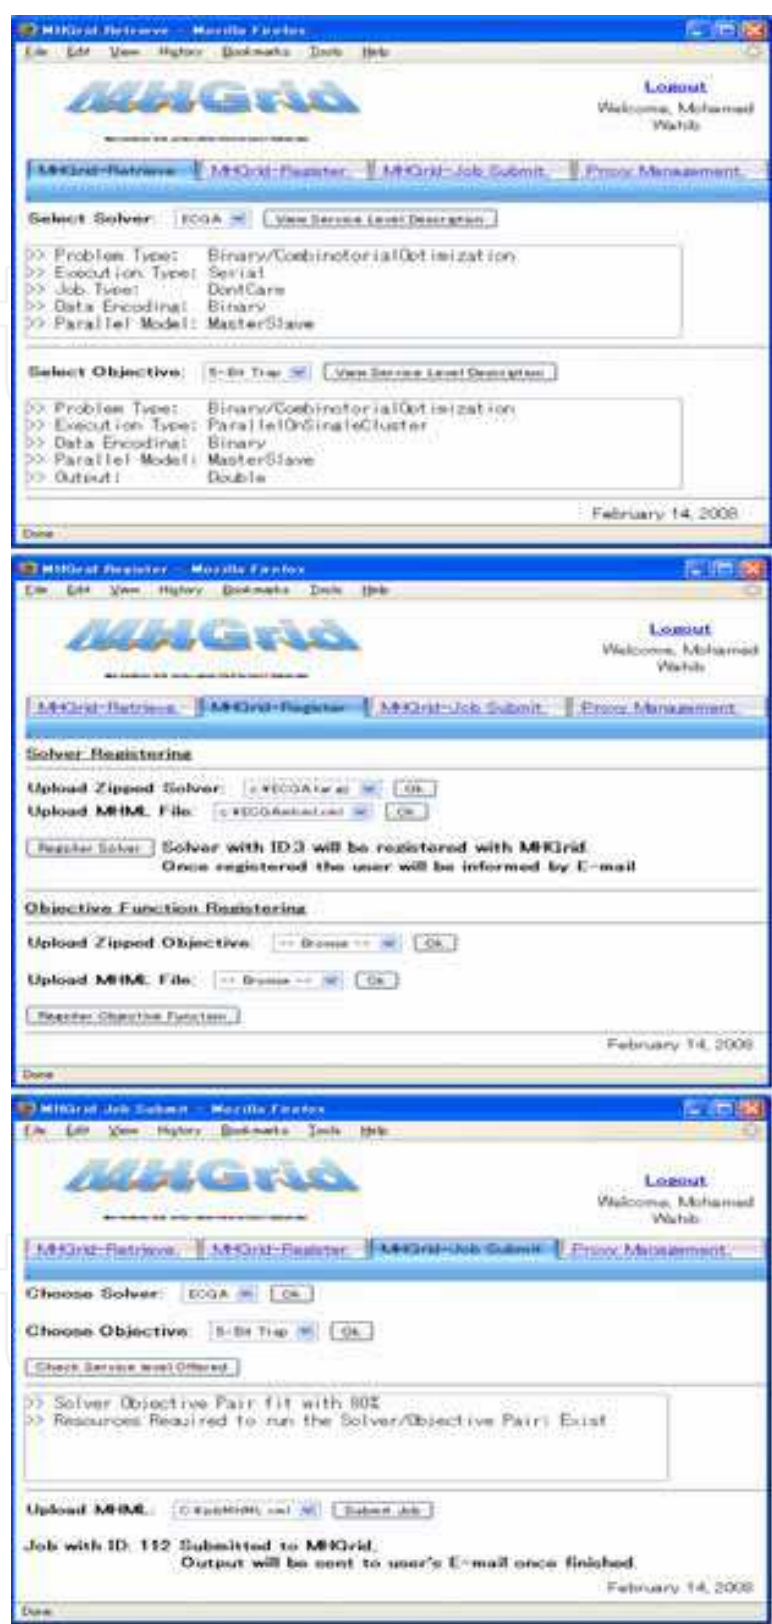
MHGrid-Retrieve - Mozilla Firefox
File Edit View History Bookmarks Tools Help

MHGrid

Logout
Welcome, Mohamed Wahib

MHGrid-Retrieve | MHGrid-Register | MHGrid-Job Submit | Proxy Management

Select Solver: ECGA [View Service Level Description]

>> Problem Type: Binary/CombinatorialOptimization
>> Execution Type: Serial
>> Job Type: DontCare
>> Data Encoding: Binary
>> Parallel Model: MasterSlave

Select Objective: 5-Bit Trap [View Service Level Description]

>> Problem Type: Binary/CombinatorialOptimization
>> Execution Type: ParallelOnSingleCluster
>> Data Encoding: Binary
>> Parallel Model: MasterSlave
>> Output: Double

February 14, 2008

Done

MHGrid-Register - Mozilla Firefox
File Edit View History Bookmarks Tools Help

MHGrid

Logout
Welcome, Mohamed Wahib

MHGrid-Retrieve | MHGrid-Register | MHGrid-Job Submit | Proxy Management

Solver Registering

Upload Zipped Solver: c:¥ECGA.tar.gz [Ok]
Upload MHML File: c:¥ECGAsolver.xml [Ok]

[Register Solver] Solver with ID:3 will be registered with MHGrid. Once registered the user will be informed by E-mail

Objective Function Registering

Upload Zipped Objective: -- Browse -- [Ok]

Upload MHML File: -- Browse -- [Ok]

[Register Objective Function]

February 14, 2008

Done

MHGrid-Job Submit - Mozilla Firefox
File Edit View History Bookmarks Tools Help

MHGrid

Logout
Welcome, Mohamed Wahib

MHGrid-Retrieve | MHGrid-Register | MHGrid-Job Submit | Proxy Management

Choose Solver: ECGA [Ok]

Choose Objective: 5-Bit Trap [Ok]

[Check Service level Offered]

>> Solver Objective Pair fit with 80%
>> Resources Required to run the Solver/Objective Pair: Exist

Upload MHML: C:¥jobMHML.xml [Submit Job]

Job with ID: 112 Submitted to MHGrid. Output will be sent to user's E-mail once finished.

February 14, 2008

Done